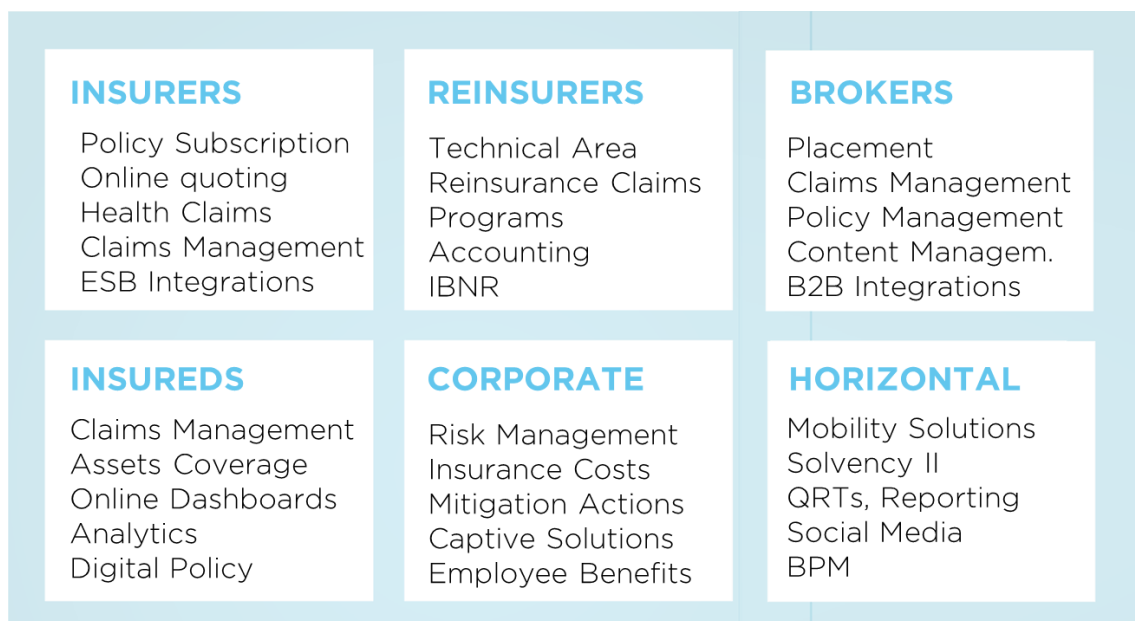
INSURERS

Policy Subscription
Online quoting
Health Claims
Claims Management
ESB Integrations

REINSURERS

Technical Area
Reinsurance Claims
Programs
Accounting
IBNR

BROKERS

Placement
Claims Management
Policy Management
Content Managem.
B2B Integrations

INSUREDS

Claims Management
Assets Coverage
Online Dashboards
Analytics
Digital Policy

CORPORATE

Risk Management
Insurance Costs
Mitigation Actions
Captive Solutions
Employee Benefits

HORIZONTAL

Mobility Solutions
Solvency II
QRTs, Reporting
Social Media
BPM